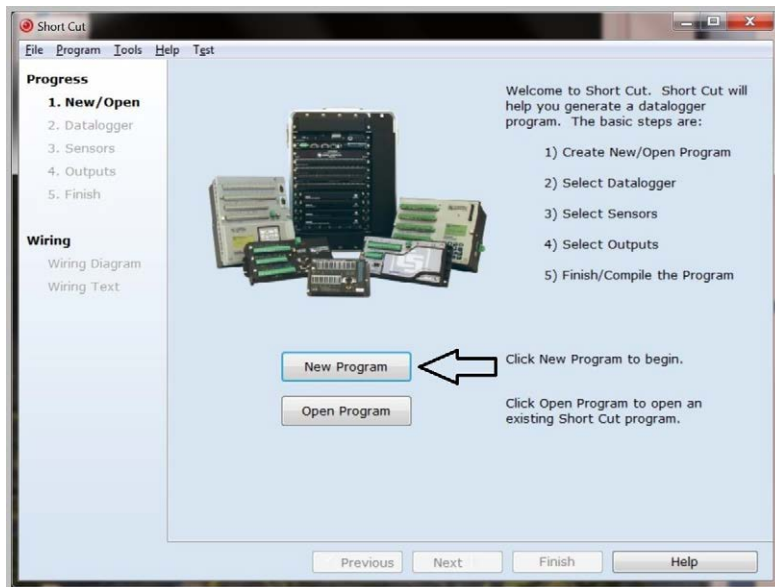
Short Cut

File Program Tools Help Test

Progress
1. New/Open
2. Datalogger
3. Sensors
4. Outputs
5. Finish

Wiring
Wiring Diagram
Wiring Text

Welcome to Short Cut. Short Cut will help you generate a datalogger program. The basic steps are:

1) Create New/Open Program

2) Select Datalogger

3) Select Sensors

4) Select Outputs

5) Finish/Compile the Program

New Program

Click New Program to begin.

Open Program

Click Open Program to open an existing Short Cut program.

Previous Next Finish Help